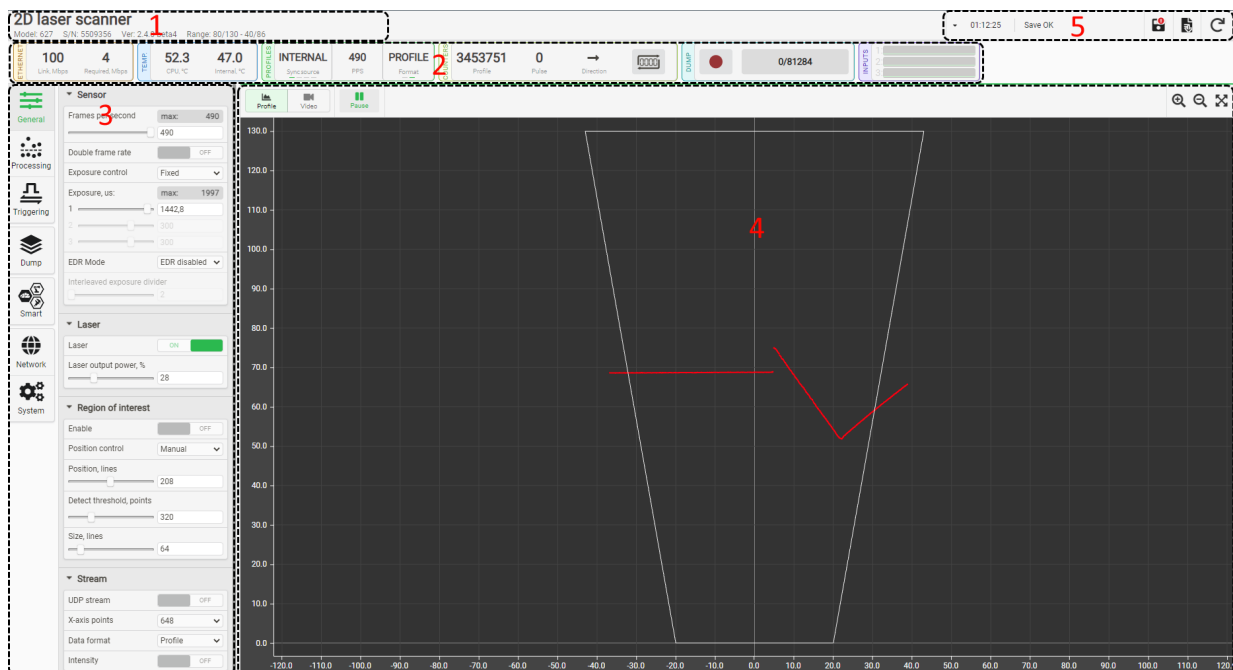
2D laser scanner 1
Model: 627 S/N: 5509356 Ver: 2.4 beta4 Range: 80/130 - 40/86

01:12:25 Save OK 5

ETHERNET 100 Link, Mbps 4 Required, Mbps
TEMP 52.3 CPU °C 47.0 Internal °C
PROFILES INTERNAL Sync source 490 PPS PROFILE Format 2
3453751 Profile 0 Pulse → Direction
DUMP 0/81284
INPUTS 1 2 3

General
Processing
Triggering
Dump
Smart
Network
System

▾ Sensor 3
Frames per second max: 490
490
Double frame rate OFF
Exposure control Fixed
Exposure, us: max: 1997
1 1442,8
2 300
3 300
EDR Mode EDR disabled
Interleaved exposure divider
2

▾ Laser
Laser ON
Laser output power, %
28

▾ Region of interest
Enable OFF
Position control Manual
Position, lines
208
Detect threshold, points
320
Size, lines
64

▾ Stream
UDP stream OFF
X-axis points 648
Data format Profile
Intensity OFF

Profile Video Pause

4

130.0
120.0
110.0
100.0
90.0
80.0
70.0
60.0
50.0
40.0
30.0
20.0
10.0
0.0
-120.0 -110.0 -100.0 -90.0 -80.0 -70.0 -60.0 -50.0 -40.0 -30.0 -20.0 -10.0 0.0 10.0 20.0 30.0 40.0 50.0 60.0 70.0 80.0 90.0 100.0 110.0 120.0